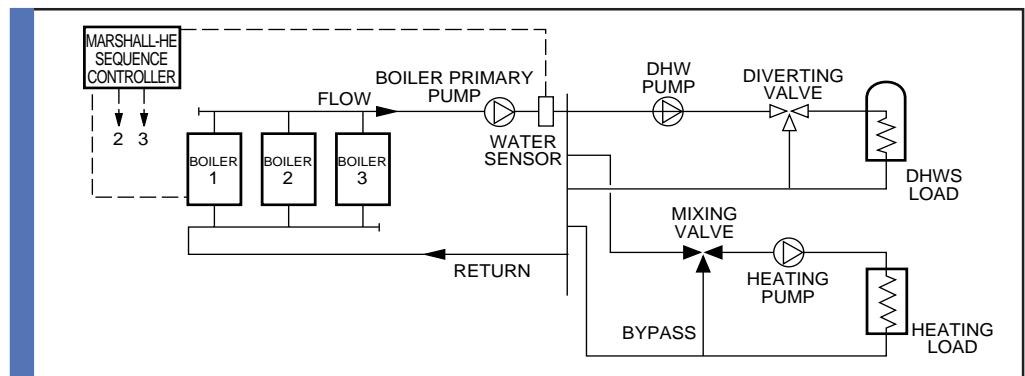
MARSHALL-HE SEQUENCE CONTROLLER

2 3

FLOW

BOILER PRIMARY PUMP

DHW PUMP

DIVERTING VALVE

BOILER 1

BOILER 2

BOILER 3

WATER SENSOR

DHWS LOAD

MIXING VALVE

RETURN

HEATING PUMP

BYPASS

HEATING LOAD